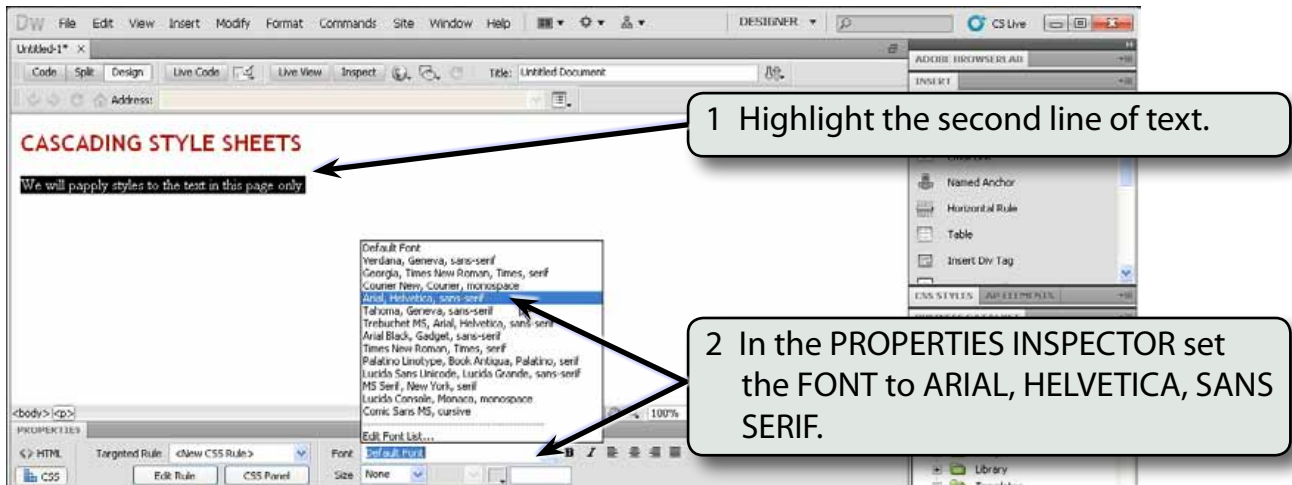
DW File Edit View Insert Modify Format Commands Site Window Help

DESIGNER

CS Live

Untitled-1* ×

Code Split Design Live Code Live View Inspect Title: Untitled Document

Address:

ADOBE BROWSERLAB

INSERT

1 Highlight the second line of text.

CASCADING STYLE SHEETS

We will papply styles to the text in this page only.

Named Anchor

Horizontal Rule

Table

Insert Div Tag

CSS STYLES AP ELEMENTS

Default Font
Verdana, Geneva, sans-serif
Georgia, Times New Roman, Times, serif
Courier New, Courier, monospace
Arial, Helvetica, sans-serif
Tahoma, Geneva, sans-serif
Trebuchet MS, Arial, Helvetica, sans-serif
Arial Black, Gadget, sans-serif
Times New Roman, Times, serif
Palatino Linotype, Book Antiqua, Palatino, serif
Lucida Sans Unicode, Lucida Grande, sans-serif
MS Serif, New York, serif
Lucida Console, Monaco, monospace
Comic Sans MS, cursive
Edit Font List...

2 In the PROPERTIES INSPECTOR set the FONT to ARIAL, HELVETICA, SANS SERIF.

<body> <p>

100%

PROPERTIES

HTML Targeted Rule <New CSS Rule> Font Default Font

CSS Edit Rule CSS Panel Size None

Library